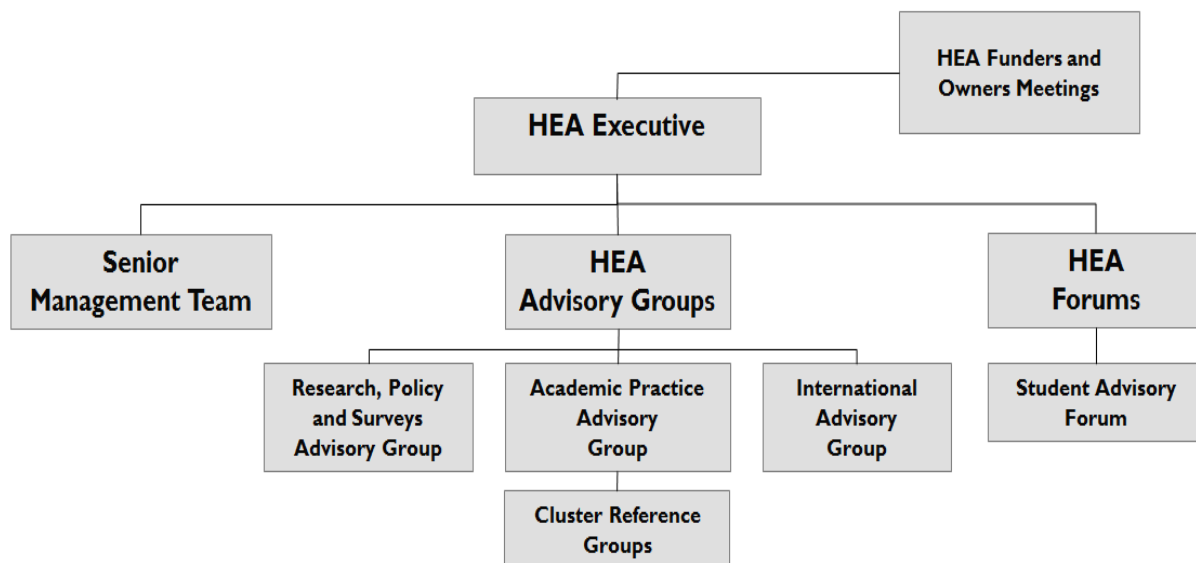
HEA Funders and Owners Meetings

HEA Executive

Senior Management Team

HEA Advisory Groups

HEA Forums

Research, Policy and Surveys Advisory Group

Academic Practice Advisory Group

International Advisory Group

Student Advisory Forum

Cluster Reference Groups